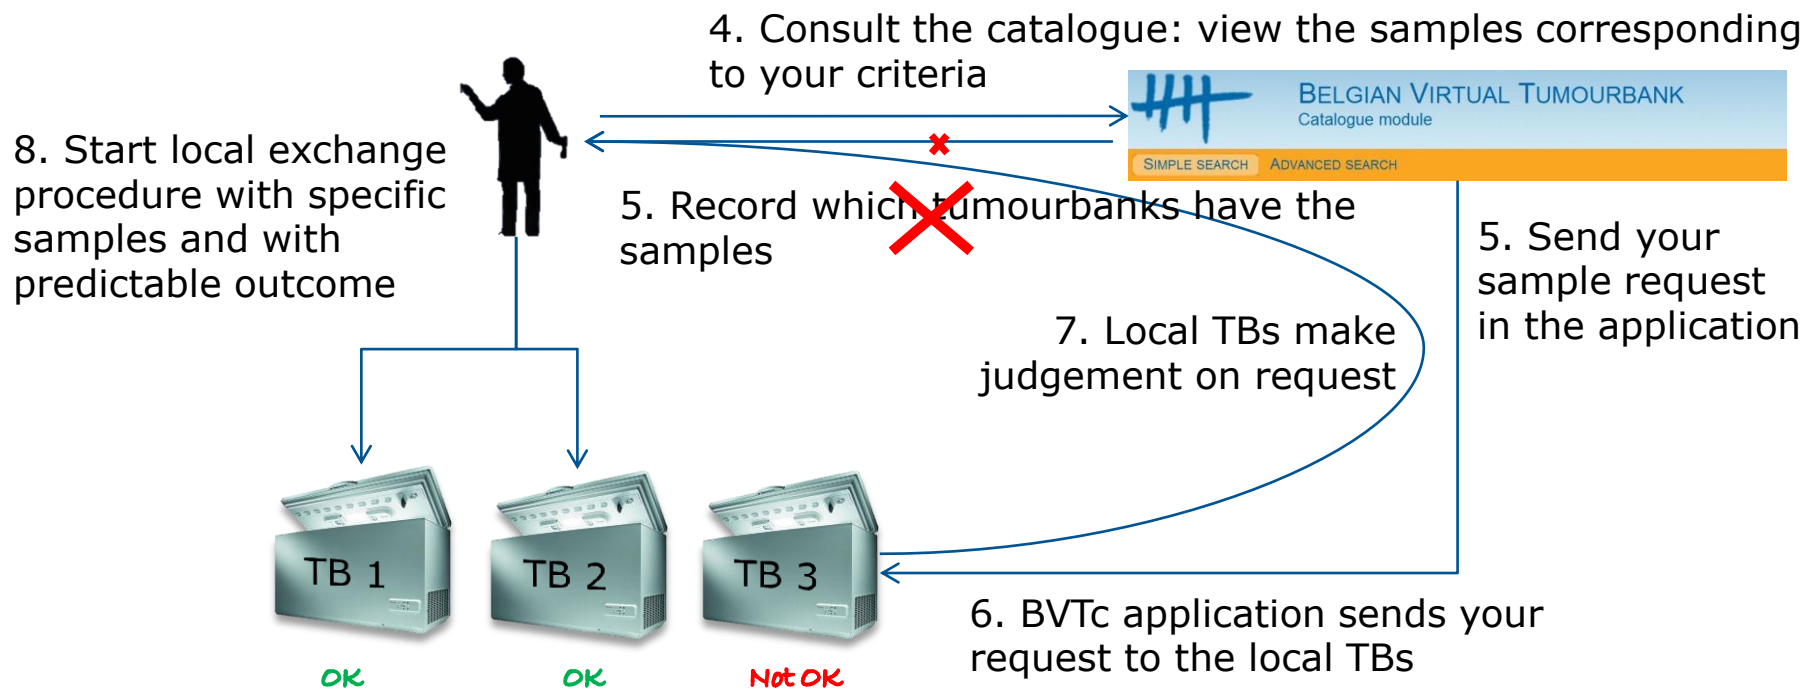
4. Consult the catalogue: view the samples corresponding to your criteria

BELGIAN VIRTUAL TUMOURBANK
Catalogue module
SIMPLE SEARCH
ADVANCED SEARCH

8. Start local exchange procedure with specific samples and with predictable outcome

5. Record which tumourbanks have the samples

5. Send your sample request in the application

7. Local TBs make judgement on request

TB 1
TB 2
TB 3

6. BVTc application sends your request to the local TBs

OK
OK
Not OK